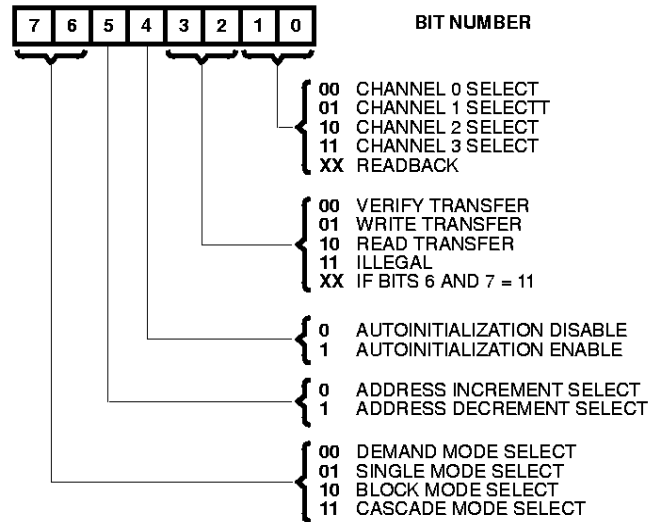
| 7 | 6 | 5 | 4 | 3 | 2 | 1 | 0 |
|---|---|---|---|---|---|---|---|

BIT NUMBER

00 CHANNEL 0 SELECT
01 CHANNEL 1 SELECTT
10 CHANNEL 2 SELECT
11 CHANNEL 3 SELECT
XX READBACK

00 VERIFY TRANSFER
01 WRITE TRANSFER
10 READ TRANSFER
11 ILLEGAL
XX IF BITS 6 AND 7 = 11

0 AUTOINITIALIZATION DISABLE
1 AUTOINITIALIZATION ENABLE

0 ADDRESS INCREMENT SELECT
1 ADDRESS DECREMENT SELECT

00 DEMAND MODE SELECT
01 SINGLE MODE SELECT
10 BLOCK MODE SELECT
11 CASCADE MODE SELECT